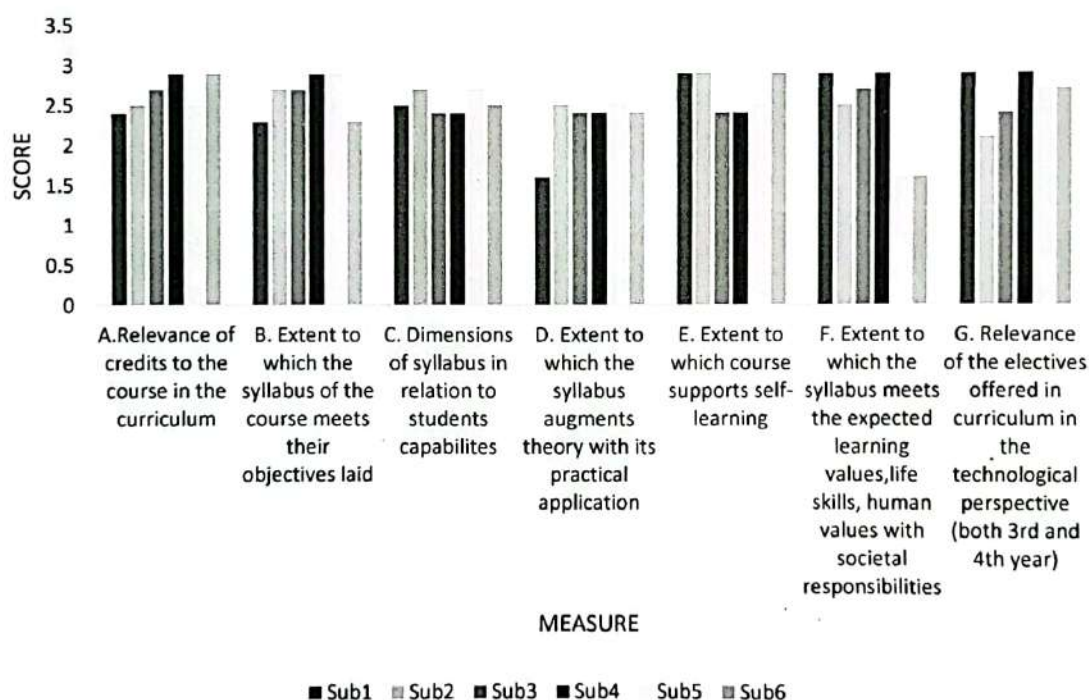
3.5
3
2.5
2
1.5
1
0.5
0

SCORE

A.Relevance of credits to the course in the curriculum

B. Extent to which the syllabus of the course meets their objectives laid

C. Dimensions of syllabus in relation to students capabilites

D. Extent to which the syllabus augments theory with its practical application

E. Extent to which course supports self-learning

F. Extent to which the syllabus meets the expected learning values,life skills, human values with societal responsibilities

G. Relevance of the electives offered in curriculum in the technological perspective (both 3rd and 4th year)

MEASURE

Sub1 Sub2 Sub3 Sub4 Sub5 Sub6